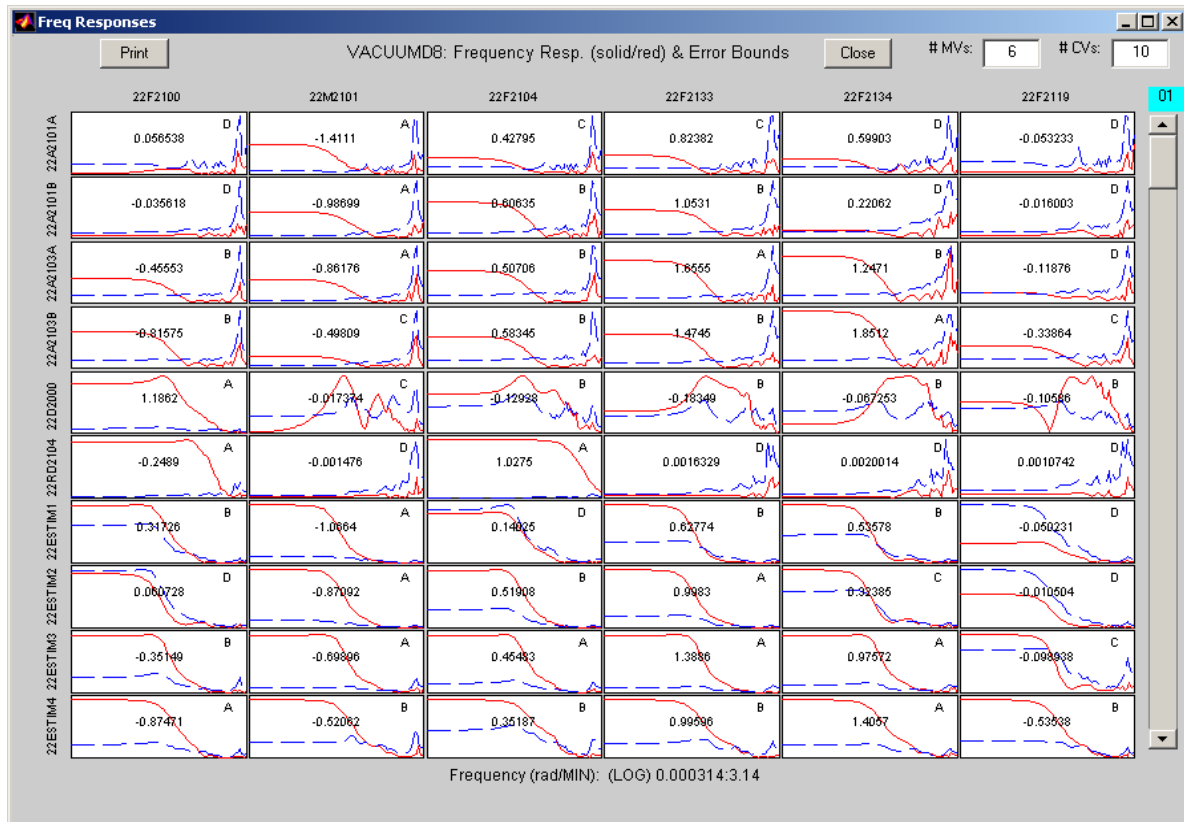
Freq Responses

Print

VACUUMD8: Frequency Resp. (solid/red) & Error Bounds

Close

# MVs: 6

# CVs: 10

01

| | 22F2100 | 22M2101 | 22F2104 | 22F2133 | 22F2134 | 22F2119 |
|---|---|---|---|---|---|---|
| 22A2101A | 0.056538 D | -1.4111 A | 0.42795 C | 0.82382 C | 0.59903 D | -0.053233 D |
| 22A2101B | -0.035618 D | -0.98699 A | 0.60635 B | 1.0531 B | 0.22062 D | -0.016003 D |
| 22A2103A | -0.45553 B | -0.86176 A | 0.50706 B | 1.6555 A | 1.2471 B | -0.11876 D |
| 22A2103B | -0.81575 B | -0.49809 C | 0.58345 B | 1.4745 B | 1.8512 A | -0.33864 C |
| 22D2000 | 1.1862 A | -0.017374 C | -0.12928 B | -0.18349 B | -0.067253 B | -0.10586 B |
| 22RD2104 | -0.2489 A | -0.001476 D | 1.0275 A | 0.0016329 D | 0.0020014 D | 0.0010742 D |
| 22ESTIM1 | 0.31726 B | -1.0664 A | 0.14025 D | 0.62774 B | 0.53578 B | -0.050231 D |
| 22ESTIM2 | 0.060728 D | -0.87092 A | 0.51908 B | 0.9983 A | 0.32385 C | -0.010504 D |
| 22ESTIM3 | -0.35149 B | -0.69806 A | 0.45483 A | 1.3836 A | 0.97572 A | -0.098938 C |
| 22ESTIM4 | -0.87471 A | -0.52062 B | 0.35187 B | 0.99596 B | 1.4057 A | -0.53538 B |

Frequency (rad/MIN): (LOG) 0.000314:3.14